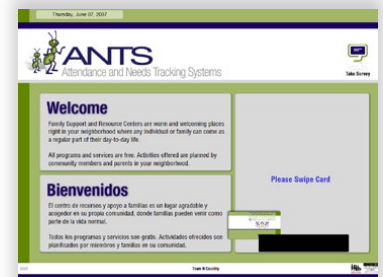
Thursday, June 07, 2007

ANTS
Attendance and Needs Tracking Systems

Take Survey

Welcome

Family Support and Resource Centers are warm and welcoming places right in your neighborhood where any individual or family can come as a regular part of their day-to-day life.

All programs and services are free. Activities offered are planned by community members and parents in your neighborhood.

Bienvenidos

El centro de recursos y apoyo a familias es un lugar agradable y acogedor en su propia comunidad, donde familias pueden venir como parte de la vida normal.

Todos los programas y servicios son gratis. Actividades ofrecidos son planificados por miembros y familias en su comunidad.

Please Swipe Card

Team & Country